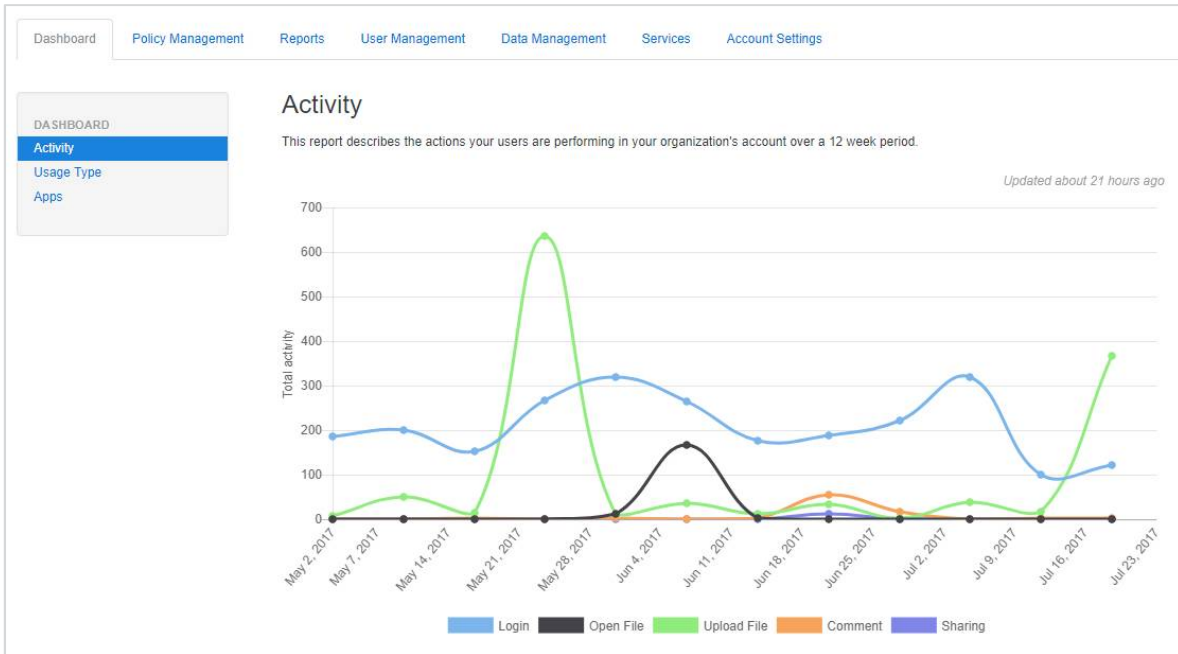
Dashboard Policy Management Reports User Management Data Management Services Account Settings

DASHBOARD
Activity
Usage Type
Apps

Activity

This report describes the actions your users are performing in your organization's account over a 12 week period.

Updated about 21 hours ago

700
600
500
400
300
200
100
0

Total activity

May 2, 2017
May 7, 2017
May 14, 2017
May 21, 2017
May 28, 2017
Jun 4, 2017
Jun 11, 2017
Jun 18, 2017
Jun 25, 2017
Jul 2, 2017
Jul 9, 2017
Jul 16, 2017
Jul 23, 2017

Login
Open File
Upload File
Comment
Sharing